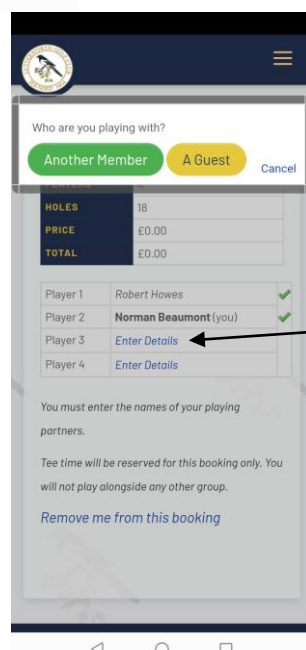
Who are you playing with?

Another Member

A Guest

Cancel

| HOLES | 18 |
|---|---|
| PRICE | £0.00 |
| TOTAL | £0.00 |

| Player 1 | Robert Howes |
|---|---|
| Player 2 | Norman Beaumont (you) |
| Player 3 | Enter Details |
| Player 4 | Enter Details |

You must enter the names of your playing partners.

Tee time will be reserved for this booking only. You will not play alongside any other group.

Remove me from this booking